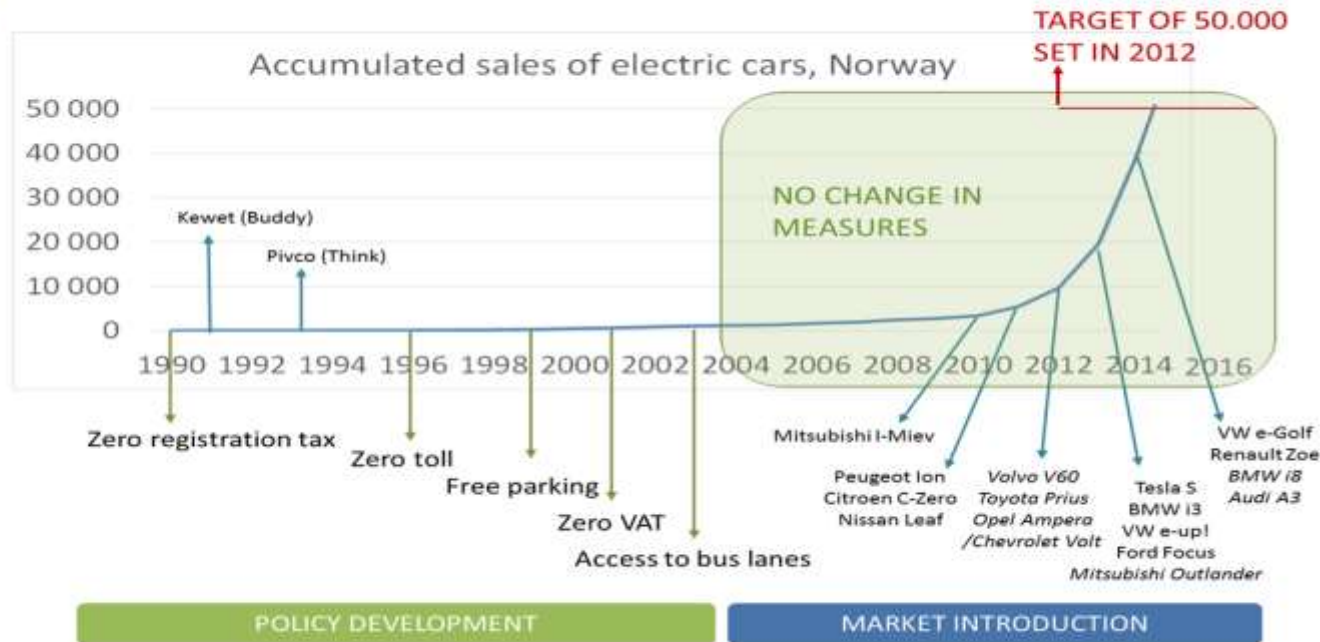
TARGET OF 50.000
SET IN 2012

Accumulated sales of electric cars, Norway

50 000
40 000
30 000
20 000
10 000
0

1990 1992 1994 1996 1998 2000 2002 2004 2006 2008 2010 2012 2014 2016

Kewet (Buddy)

Pivco (Think)

NO CHANGE IN MEASURES

Zero registration tax

Zero toll

Free parking

Zero VAT

Access to bus lanes

Mitsubishi I-Miev

Peugeot Ion
Citroen C-Zero
Nissan Leaf

*Volvo V60*
*Toyota Prius*
*Opel Ampera /Chevrolet Volt*

Tesla S
BMW i3
VW e-up!
Ford Focus
*Mitsubishi Outlander*

VW e-Golf
Renault Zoe
*BMW i8*
*Audi A3*

POLICY DEVELOPMENT

MARKET INTRODUCTION